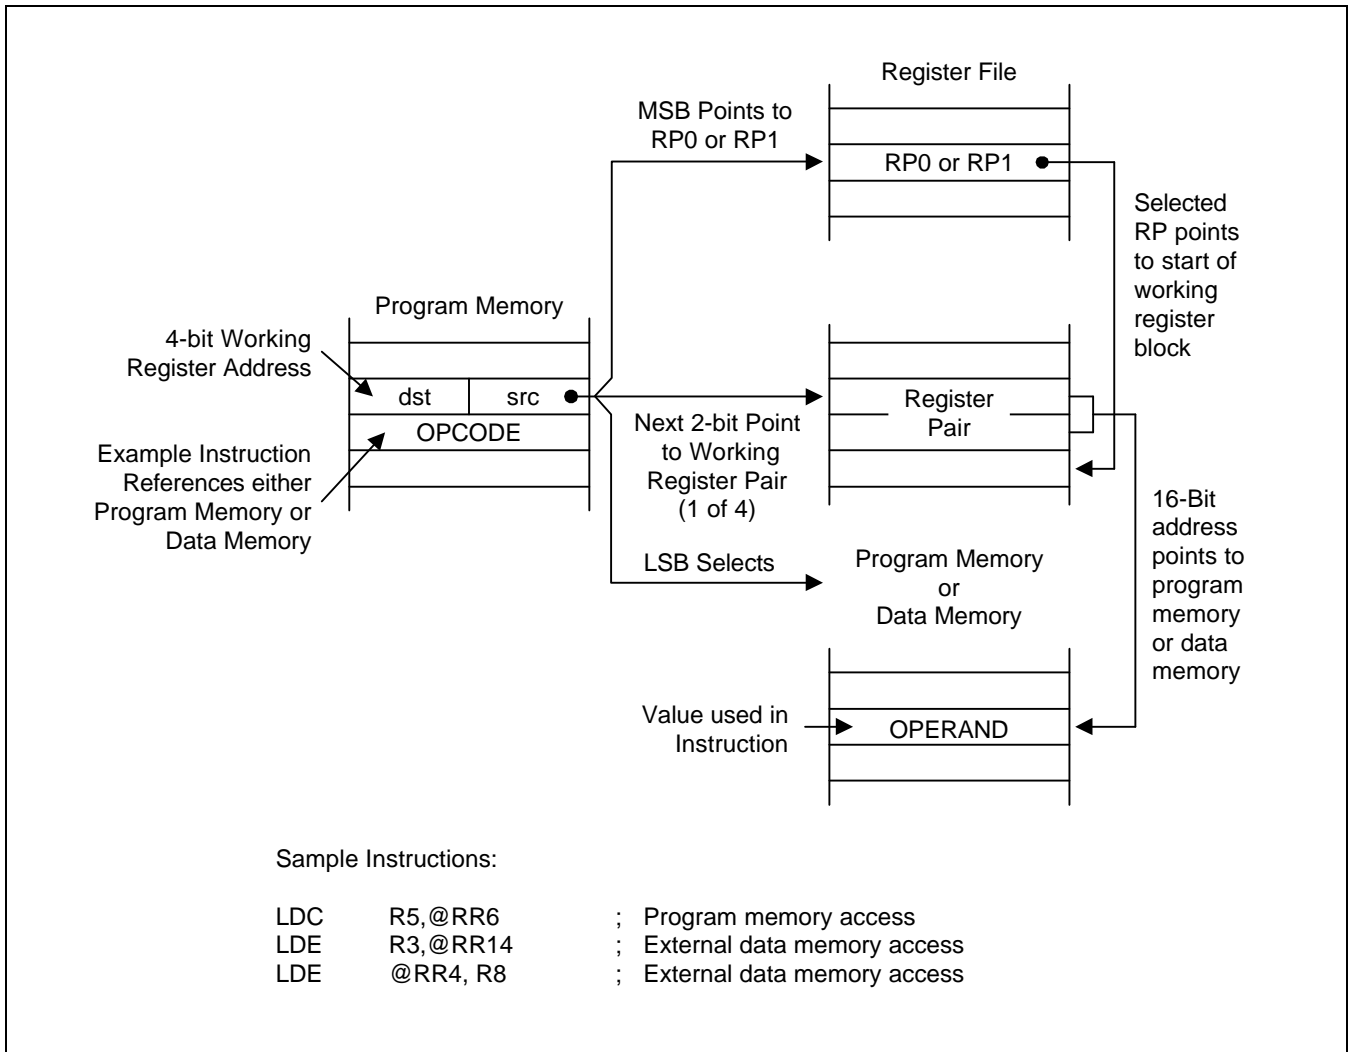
Register File

MSB Points to RP0 or RP1

RP0 or RP1

Selected RP points to start of working register block

Program Memory

4-bit Working Register Address

dst

src

OPCODE

Example Instruction References either Program Memory or Data Memory

Register Pair

Next 2-bit Point to Working Register Pair (1 of 4)

16-Bit address points to program memory or data memory

LSB Selects

Program Memory or Data Memory

Value used in Instruction

OPERAND

Sample Instructions:

| | | | |
|---|---|---|---|
| LDC | R5,@RR6 | ; | Program memory access |
| LDE | R3,@RR14 | ; | External data memory access |
| LDE | @RR4, R8 | ; | External data memory access |